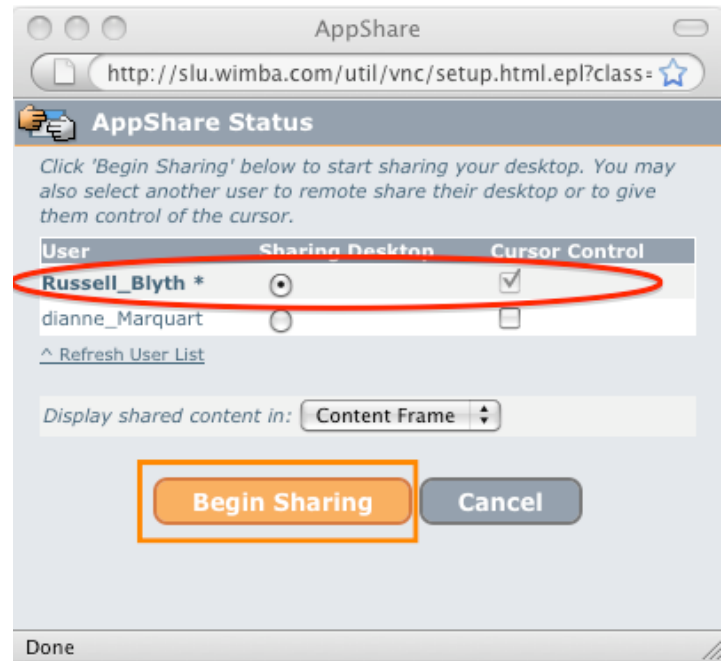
AppShare

http://slu.wimba.com/util/vnc/setup.html.epl?class=

AppShare Status

Click 'Begin Sharing' below to start sharing your desktop. You may also select another user to remote share their desktop or to give them control of the cursor.

| User | Sharing Desktop | Cursor Control |
|---|---|---|
| Russell_Blyth * | ⦿ | ☑ |
| dianne_Marquart | ○ | ☐ |

^ Refresh User List

Display shared content in: Content Frame

Begin Sharing

Cancel

Done